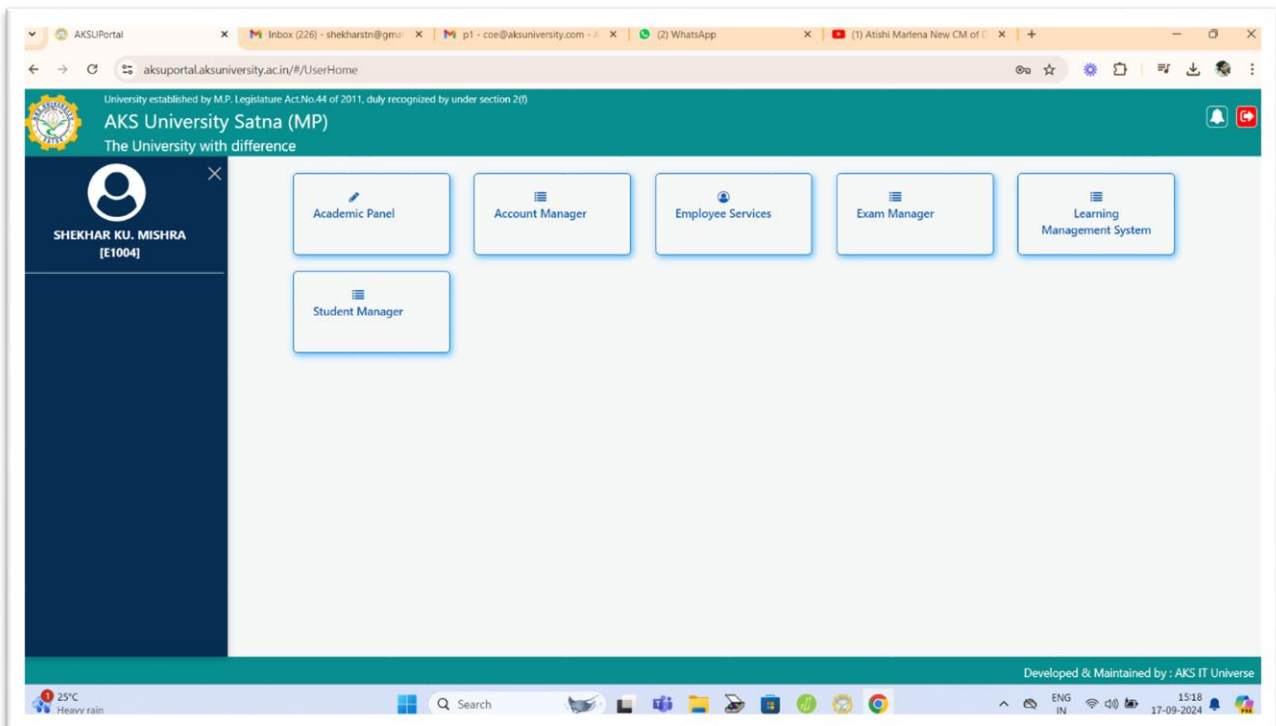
AKSUPortal
Inbox (226) - shekharstn@gma
p1 - coe@aksuniversity.com - A
(2) WhatsApp
(1) Atishi Marlena New CM of D

aksuportal.aksuniversity.ac.in/#/UserHome

University established by M.P. Legislature Act.No.44 of 2011, duly recognized by under section 2(f)
AKS University Satna (MP)
The University with difference

SHEKHAR KU. MISHRA
[E1004]

Academic Panel
Account Manager
Employee Services
Exam Manager
Learning Management System
Student Manager

Developed & Maintained by : AKS IT Universe

1
25°C
Heavy rain
Search
ENG
IN
15:18
17-09-2024